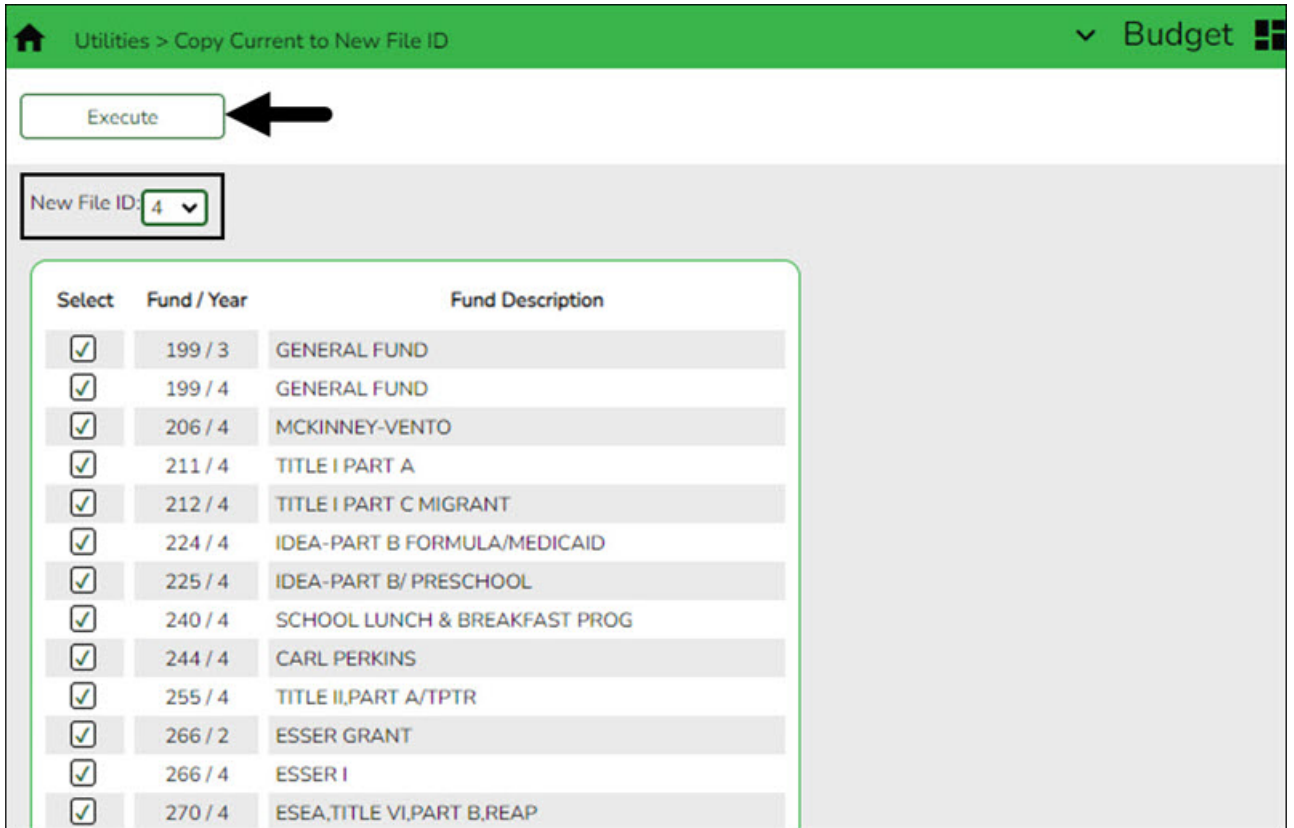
Utilities > Copy Current to New File ID

Budget

Execute

New File ID: 4

| Select | Fund / Year | Fund Description |
|---|---|---|
| ☑ | 199 / 3 | GENERAL FUND |
| ☑ | 199 / 4 | GENERAL FUND |
| ☑ | 206 / 4 | MCKINNEY-VENTO |
| ☑ | 211 / 4 | TITLE I PART A |
| ☑ | 212 / 4 | TITLE I PART C MIGRANT |
| ☑ | 224 / 4 | IDEA-PART B FORMULA/MEDICAID |
| ☑ | 225 / 4 | IDEA-PART B/ PRESCHOOL |
| ☑ | 240 / 4 | SCHOOL LUNCH & BREAKFAST PROG |
| ☑ | 244 / 4 | CARL PERKINS |
| ☑ | 255 / 4 | TITLE II,PART A/TPTR |
| ☑ | 266 / 2 | ESSER GRANT |
| ☑ | 266 / 4 | ESSER I |
| ☑ | 270 / 4 | ESEA,TITLE VI,PART B,REAP |